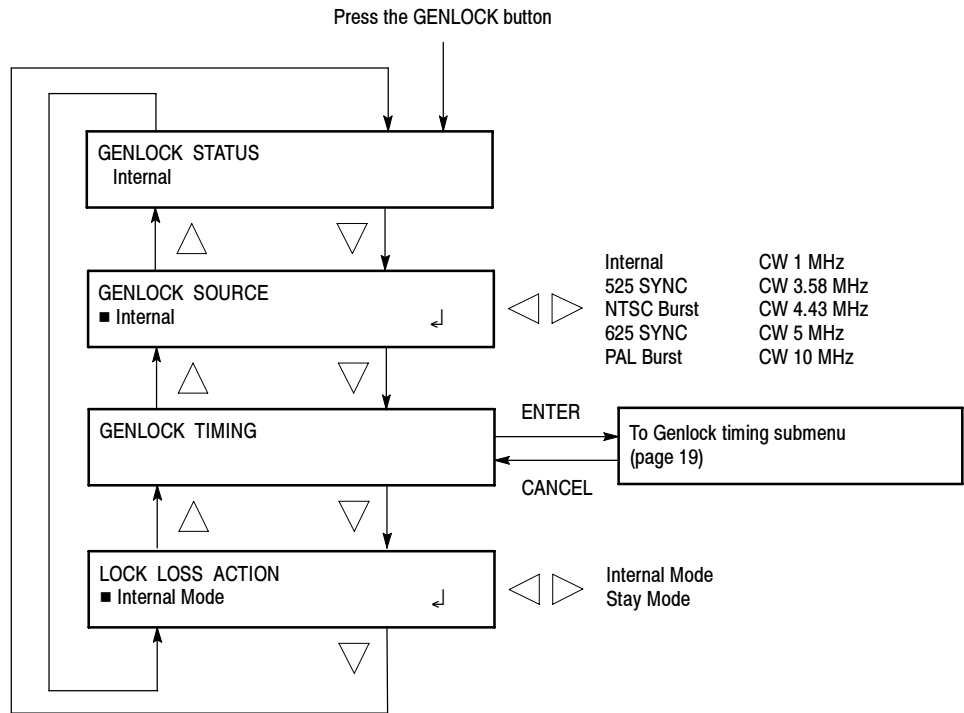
Press the GENLOCK button

GENLOCK STATUS
Internal

GENLOCK SOURCE
■ Internal ↲

Internal
525 SYNC
NTSC Burst
625 SYNC
PAL Burst

CW 1 MHz
CW 3.58 MHz
CW 4.43 MHz
CW 5 MHz
CW 10 MHz

GENLOCK TIMING

ENTER

To Genlock timing submenu (page 19)

CANCEL

LOCK LOSS ACTION
■ Internal Mode ↲

Internal Mode
Stay Mode